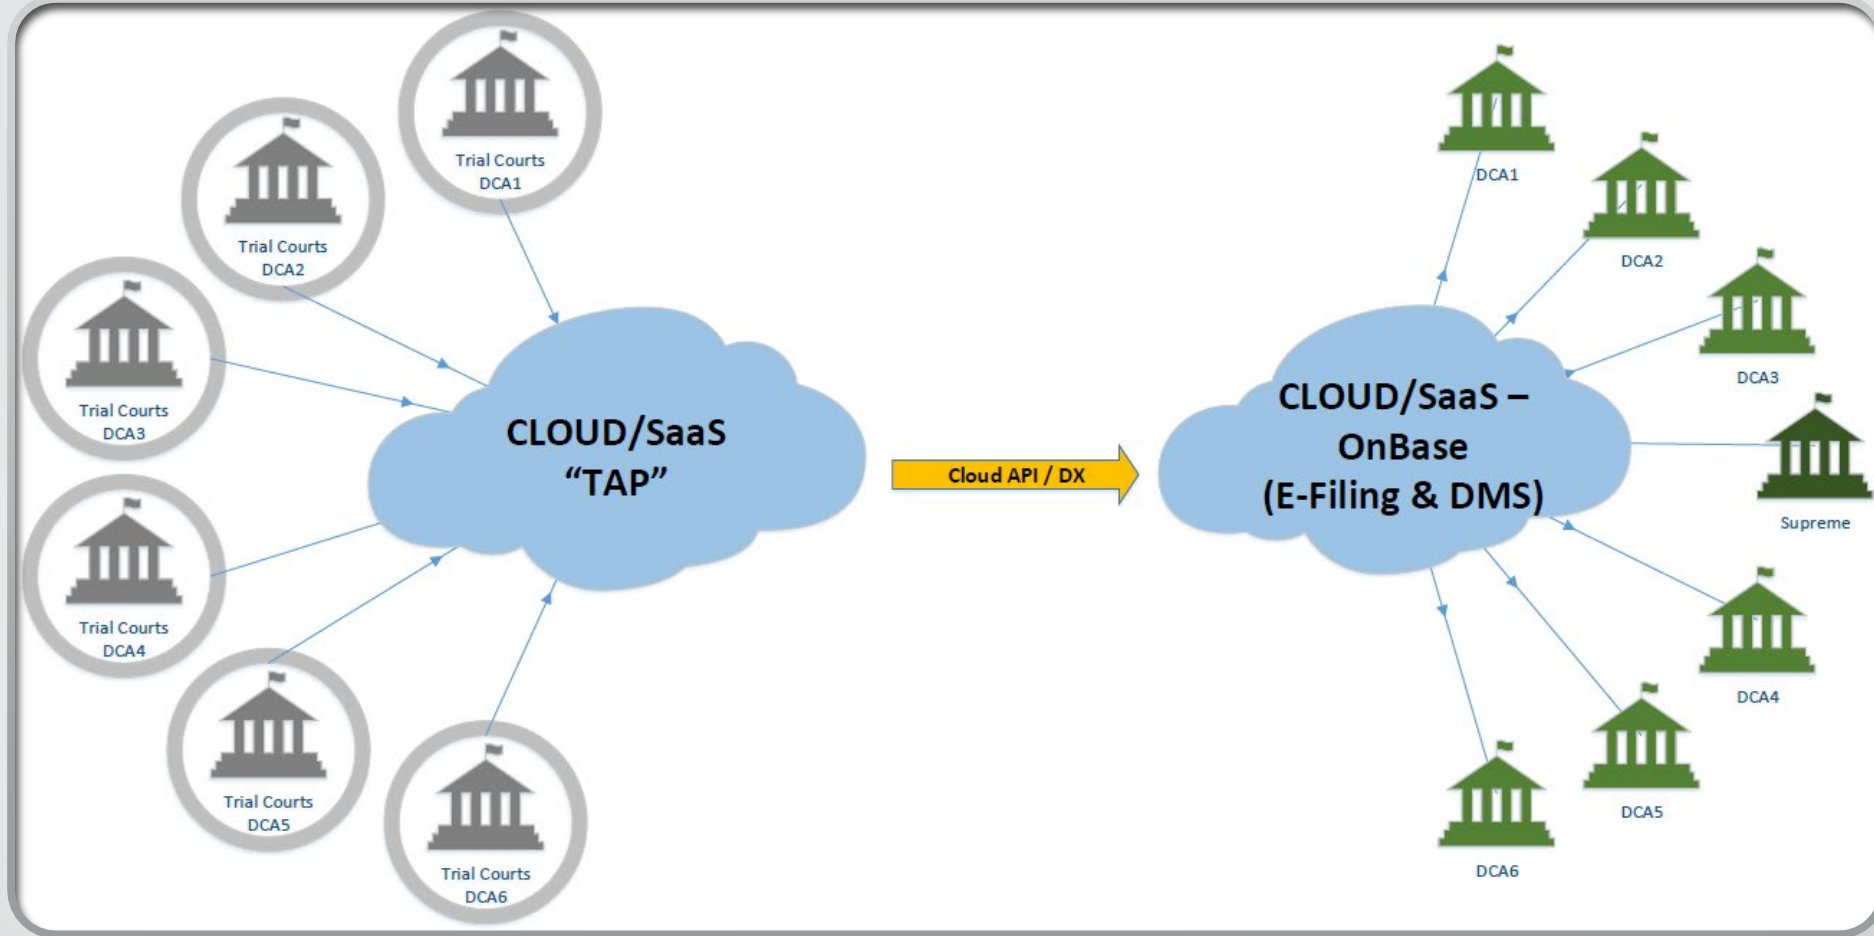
Trial Courts DCA1

Trial Courts DCA2

Trial Courts DCA3

Trial Courts DCA4

Trial Courts DCA5

Trial Courts DCA6

CLOUD/SaaS
“TAP”

Cloud API / DX

CLOUD/SaaS –
OnBase
(E-Filing & DMS)

DCA1

DCA2

DCA3

Supreme

DCA4

DCA5

DCA6